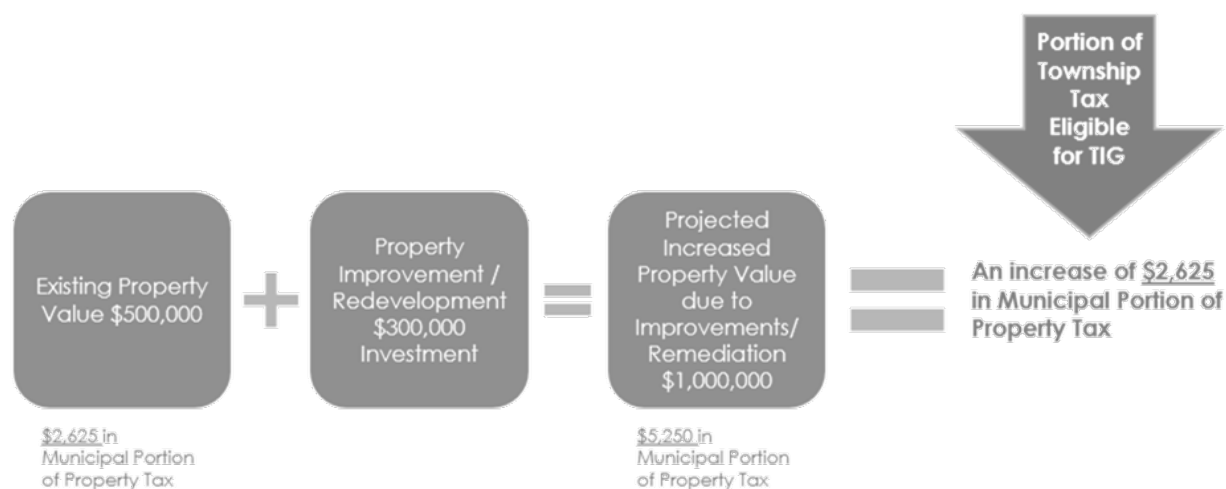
Portion of Township Tax Eligible for TIG

Existing Property Value $500,000

+

Property Improvement / Redevelopment $300,000 Investment

=

Projected Increased Property Value due to Improvements/ Remediation $1,000,000

=

An increase of $2,625 in Municipal Portion of Property Tax

$2,625 in Municipal Portion of Property Tax

$5,250 in Municipal Portion of Property Tax